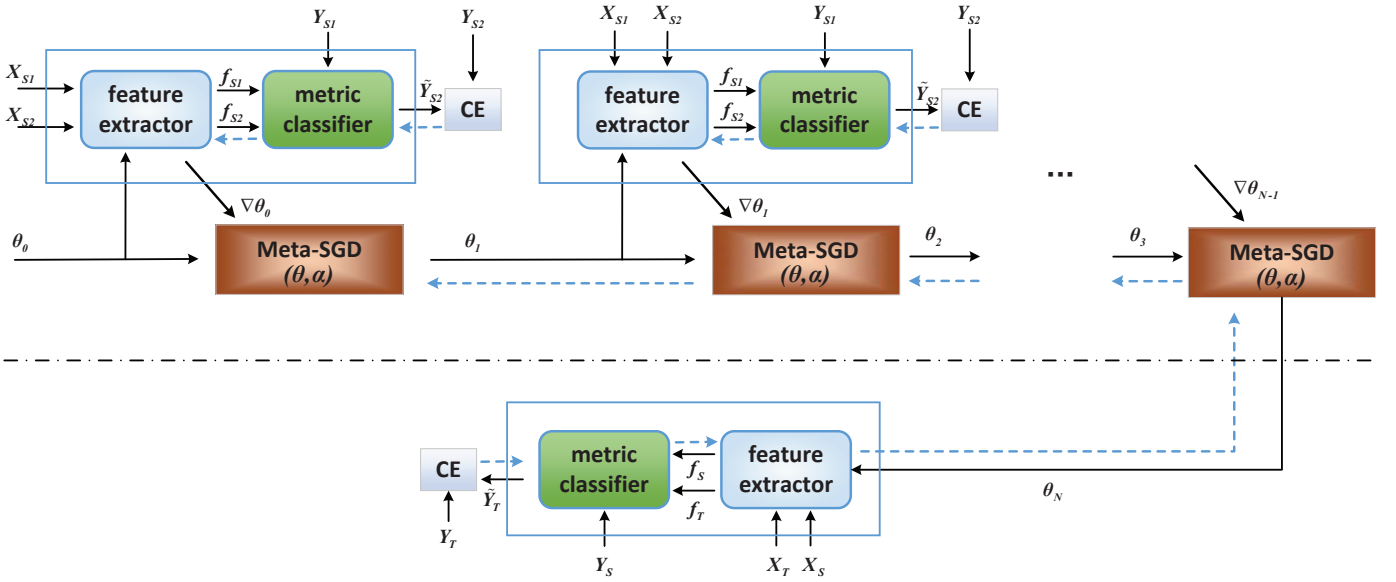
$Y_{S1}$ $Y_{S2}$
$X_{S1}$
$X_{S2}$
feature extractor
$f_{S1}$
$f_{S2}$
metric classifier
$\tilde{Y}_{S2}$
CE
$\nabla\theta_0$
$\theta_0$
Meta-SGD $(\theta,\alpha)$
$\theta_1$

$X_{S1}$ $X_{S2}$ $Y_{S1}$ $Y_{S2}$
feature extractor
$f_{S1}$
$f_{S2}$
metric classifier
$\tilde{Y}_{S2}$
CE
$\nabla\theta_1$
Meta-SGD $(\theta,\alpha)$
$\theta_2$

...
$\nabla\theta_{N-1}$
$\theta_3$
Meta-SGD $(\theta,\alpha)$

CE
$\tilde{Y}_T$
$Y_T$
metric classifier
$f_S$
$f_T$
feature extractor
$\theta_N$
$Y_S$
$X_T$ $X_S$